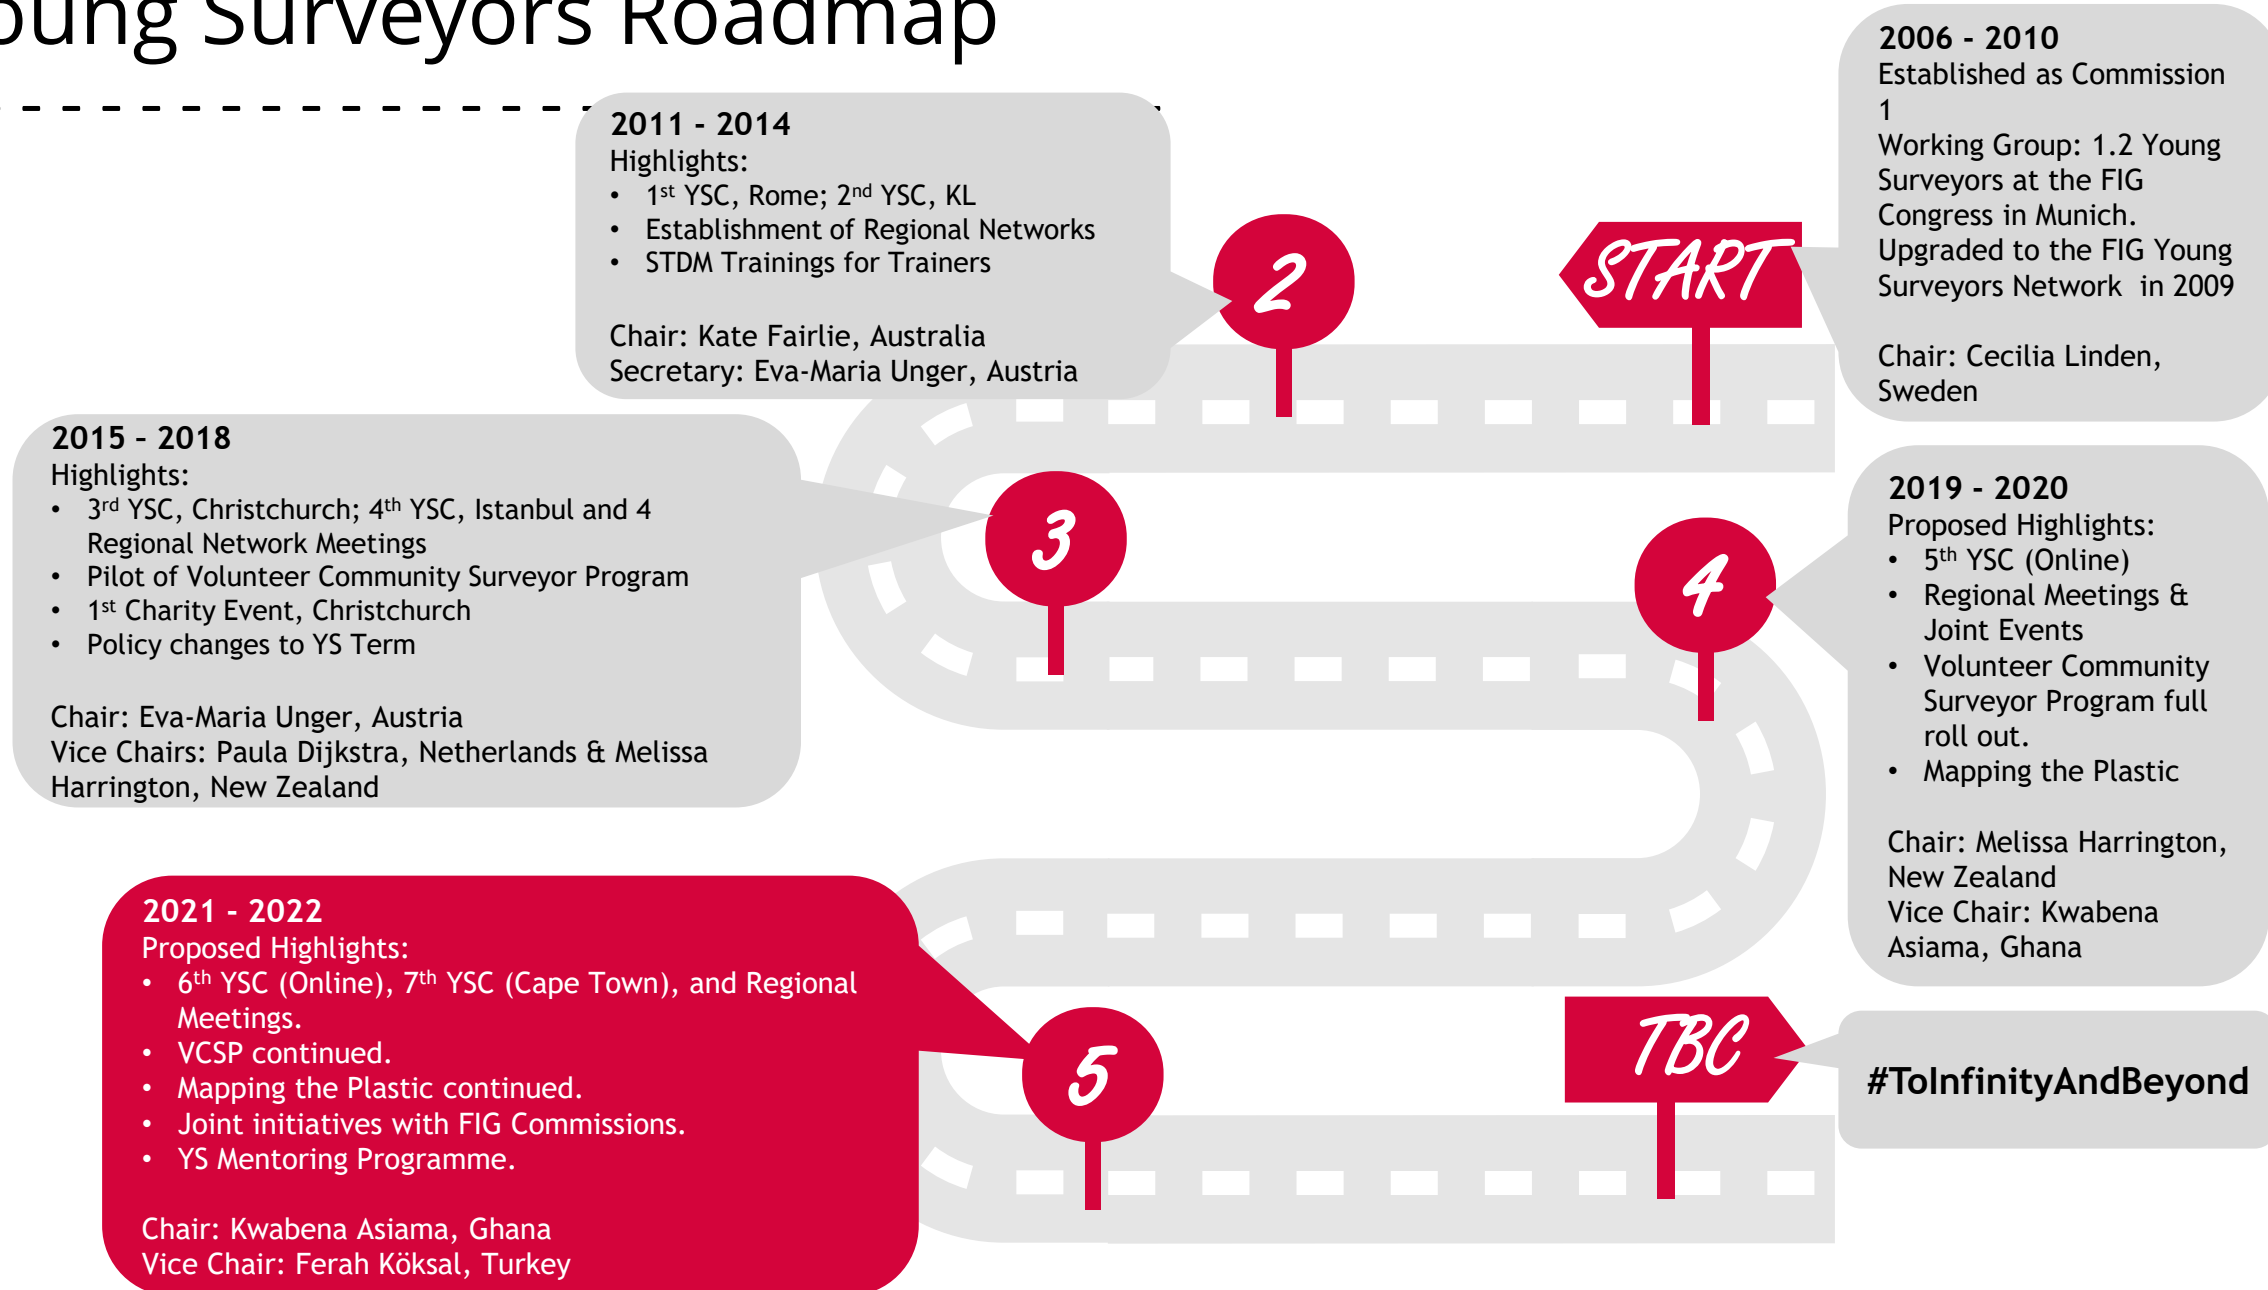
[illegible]oung Surveyors Roadmap

2006 - 2010
Established as Commission 1
Working Group: 1.2 Young Surveyors at the FIG Congress in Munich.
Upgraded to the FIG Young Surveyors Network in 2009

Chair: Cecilia Linden, Sweden

START

2

2011 - 2014
Highlights:
• $1^{st}$ YSC, Rome; $2^{nd}$ YSC, KL
• Establishment of Regional Networks
• STDM Trainings for Trainers

Chair: Kate Fairlie, Australia
Secretary: Eva-Maria Unger, Austria

3

2015 - 2018
Highlights:
• $3^{rd}$ YSC, Christchurch; $4^{th}$ YSC, Istanbul and 4 Regional Network Meetings
• Pilot of Volunteer Community Surveyor Program
• $1^{st}$ Charity Event, Christchurch
• Policy changes to YS Term

Chair: Eva-Maria Unger, Austria
Vice Chairs: Paula Dijkstra, Netherlands & Melissa Harrington, New Zealand

4

2019 - 2020
Proposed Highlights:
• $5^{th}$ YSC (Online)
• Regional Meetings & Joint Events
• Volunteer Community Surveyor Program full roll out.
• Mapping the Plastic

Chair: Melissa Harrington, New Zealand
Vice Chair: Kwabena Asiama, Ghana

5

2021 - 2022
Proposed Highlights:
• $6^{th}$ YSC (Online), $7^{th}$ YSC (Cape Town), and Regional Meetings.
• VCSP continued.
• Mapping the Plastic continued.
• Joint initiatives with FIG Commissions.
• YS Mentoring Programme.

Chair: Kwabena Asiama, Ghana
Vice Chair: Ferah Köksal, Turkey

TBC

#ToInfinityAndBeyond